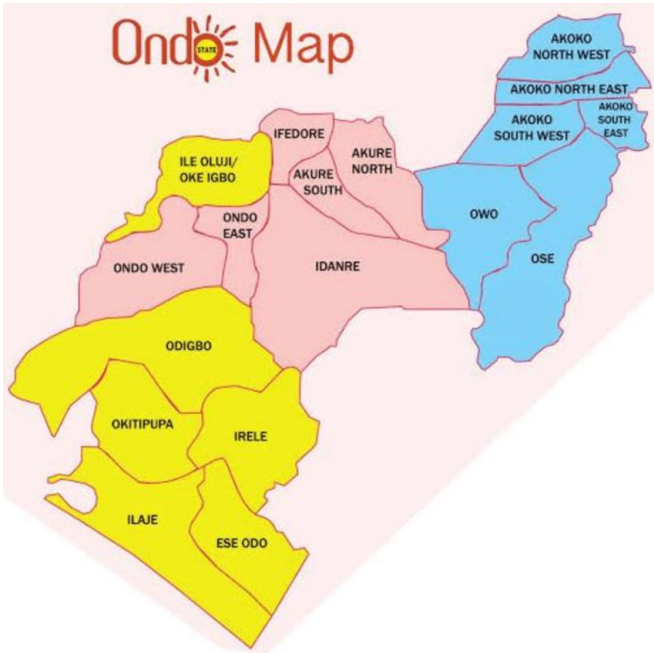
Ondo STATE Map

AKOKO NORTH WEST

AKOKO NORTH EAST

AKOKO SOUTH WEST

AKOKO SOUTH EAST

IFEDORE

AKURE NORTH

AKURE SOUTH

ILE OLUJI/ OKE IGBO

ONDO EAST

OWO

OSE

ONDO WEST

IDANRE

ODIGBO

OKITIPUPA

IRELE

ILAJE

ESE ODO